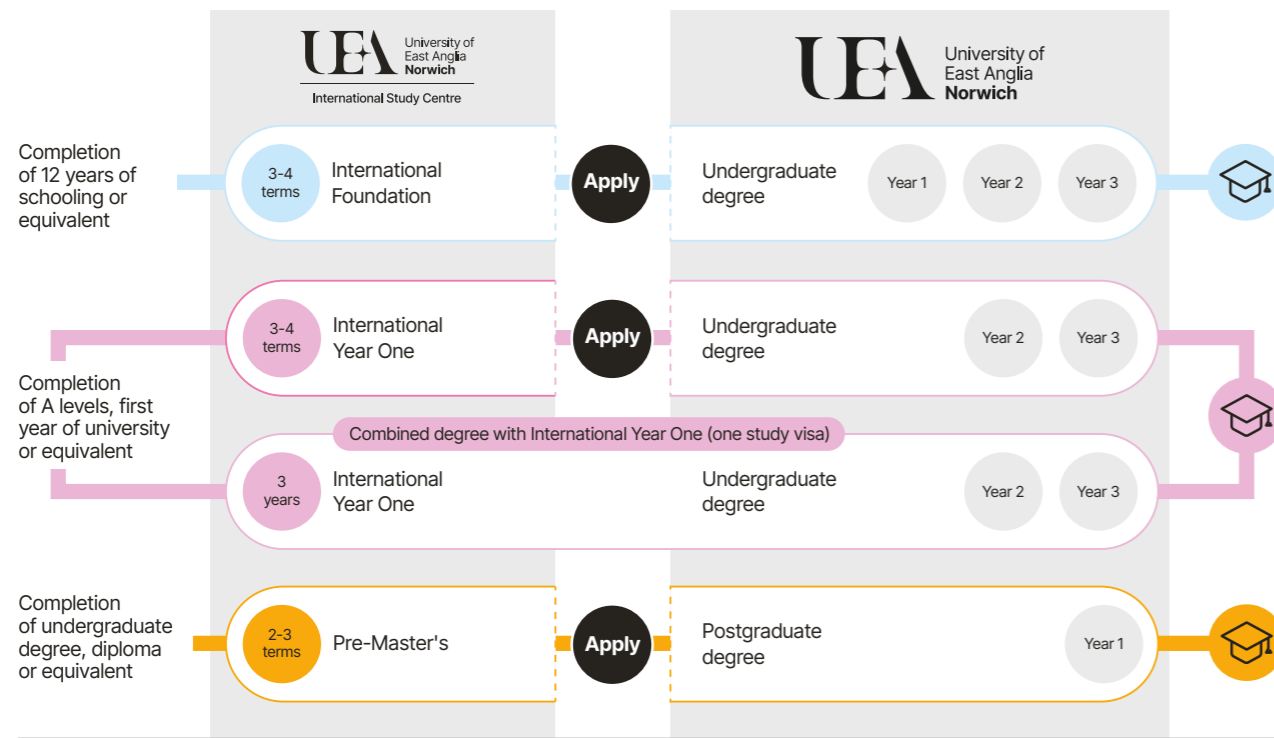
UEA University of East Anglia Norwich
International Study Centre

UEA University of East Anglia Norwich

Completion of 12 years of schooling or equivalent

3-4 terms
International Foundation

Apply

Undergraduate degree
Year 1
Year 2
Year 3

3-4 terms
International Year One

Apply

Undergraduate degree
Year 2
Year 3

Completion of A levels, first year of university or equivalent

Combined degree with International Year One (one study visa)

3 years
International Year One

Undergraduate degree
Year 2
Year 3

Completion of undergraduate degree, diploma or equivalent

2-3 terms
Pre-Master's

Apply

Postgraduate degree
Year 1